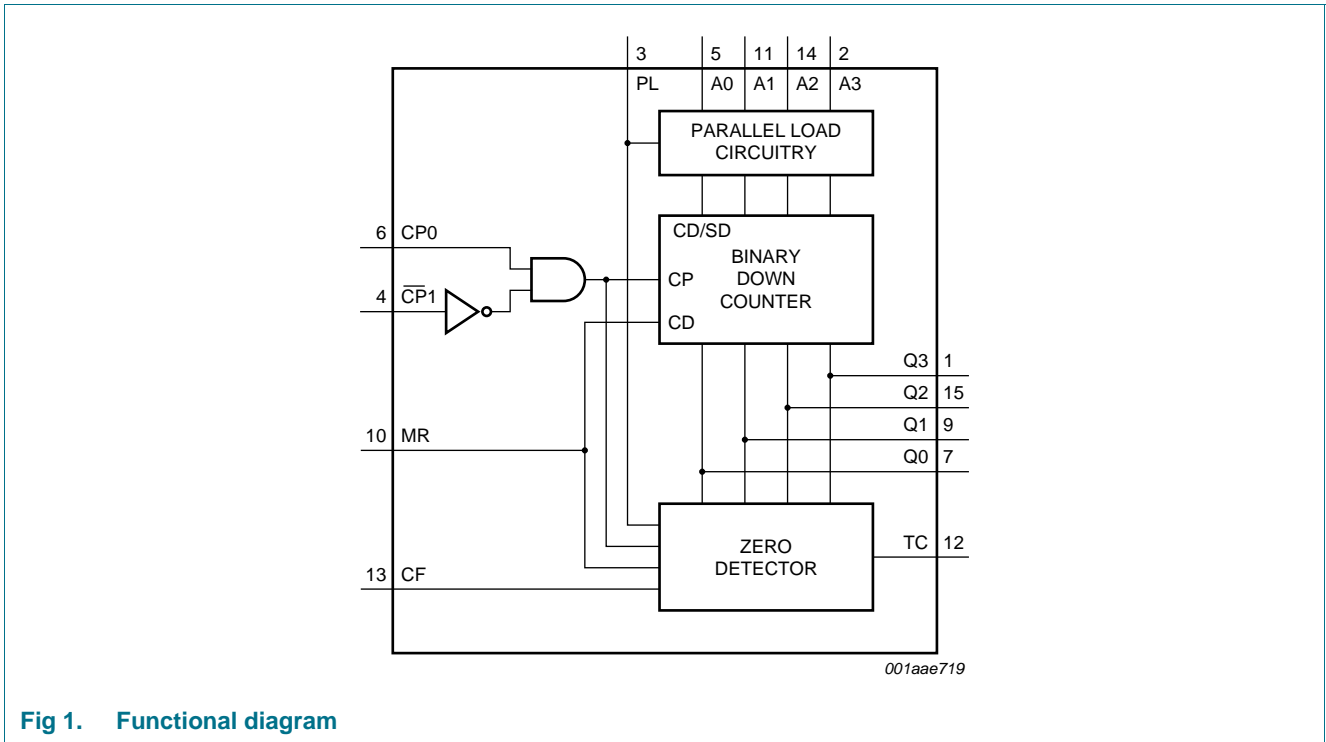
3
PL
5
A0
11
A1
14
A2
2
A3

PARALLEL LOAD CIRCUITRY

CD/SD
BINARY DOWN COUNTER
CP
CD

6 CP0
4 $\overline{CP}1$

10 MR
13 CF

Q3 1
Q2 15
Q1 9
Q0 7

ZERO DETECTOR

TC 12

001aae719

Fig 1. Functional diagram